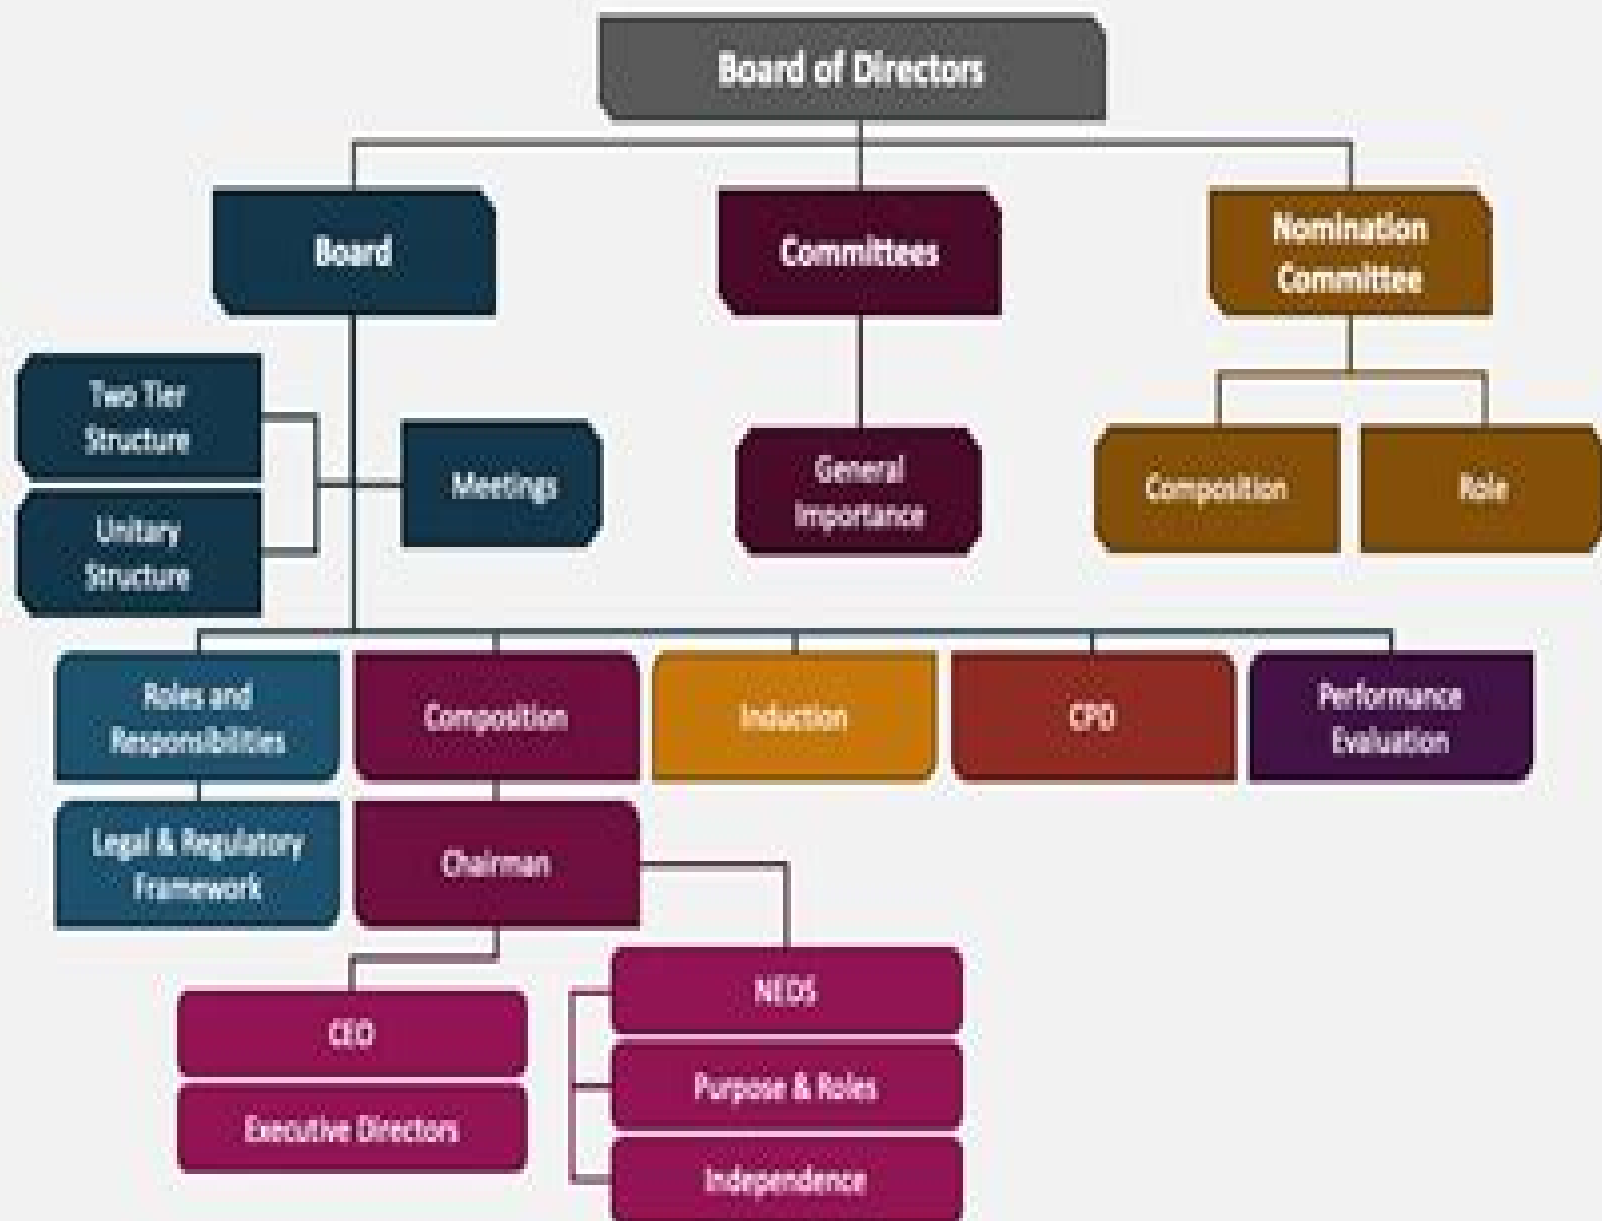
Board of Directors

Board

Committees

Nomination Committee

Two Tier Structure

Unitary Structure

Meetings

General Importance

Composition

Role

Roles and Responsibilities

Composition

Induction

CPD

Performance Evaluation

Legal & Regulatory Framework

Chairman

CEO

Executive Directors

NEDS

Purpose & Roles

Independence